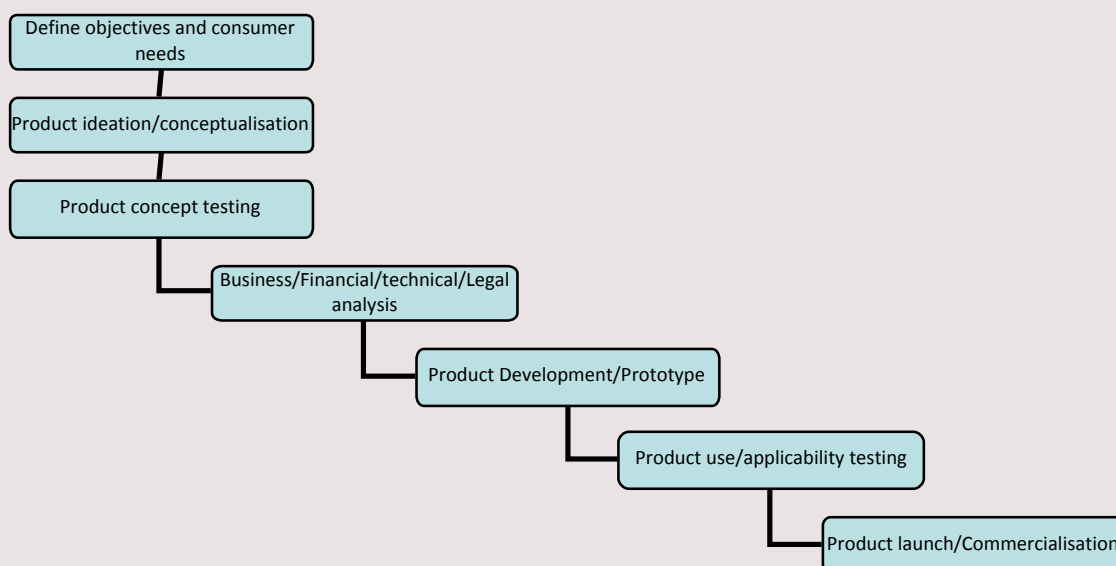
Define objectives and consumer needs

Product ideation/conceptualisation

Product concept testing

Business/Financial/technical/Legal analysis

Product Development/Prototype

Product use/applicability testing

Product launch/Commercialisation